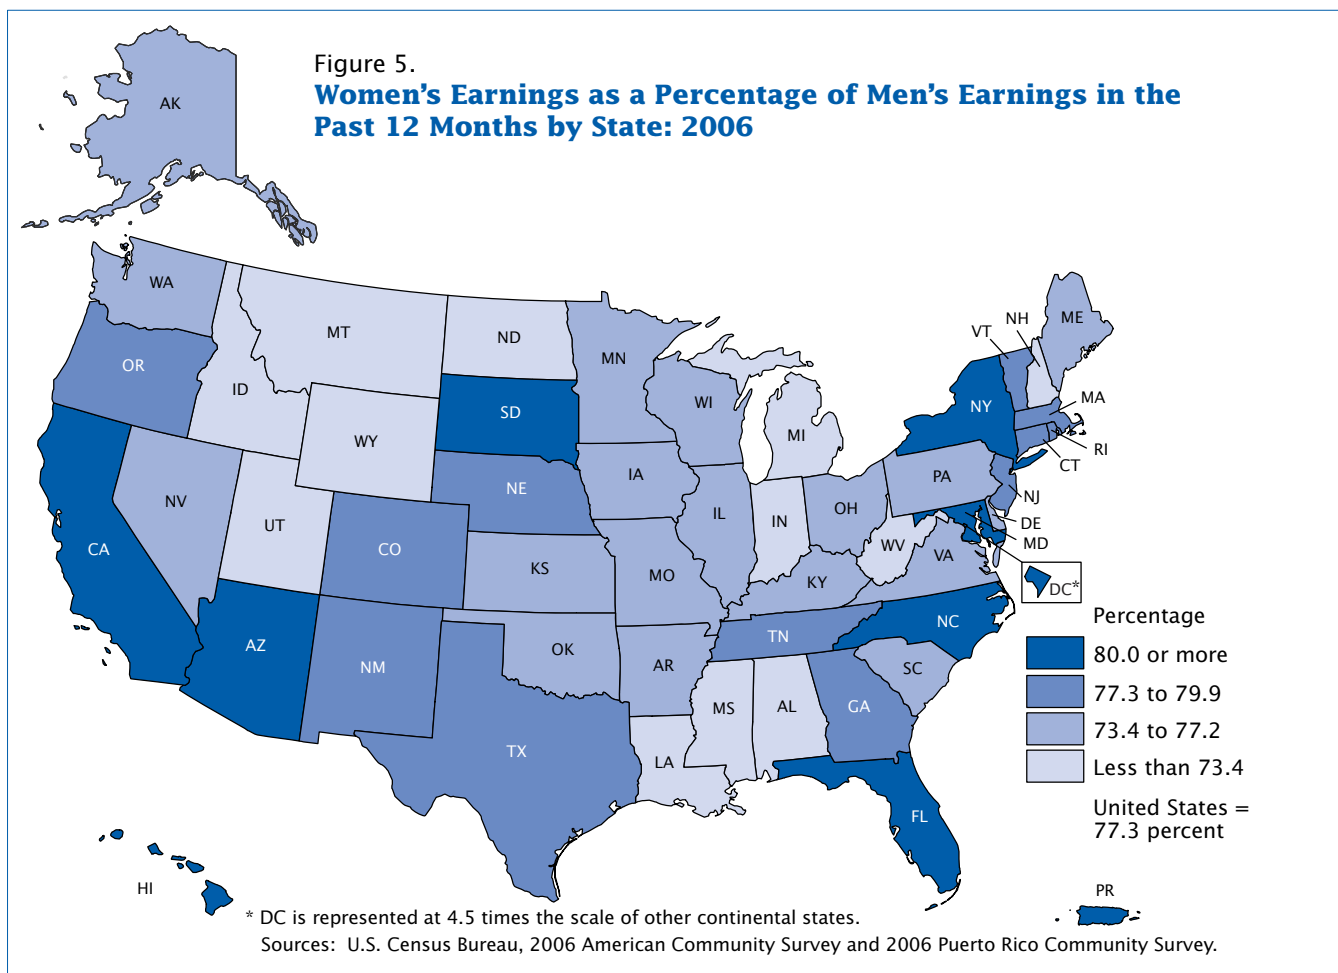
Figure 5.
Women's Earnings as a Percentage of Men's Earnings in the Past 12 Months by State: 2006

AK
WA
OR
CA
NV
ID
MT
WY
UT
AZ
CO
NM
ND
SD
NE
KS
OK
TX
MN
IA
MO
AR
LA
WI
IL
MI
IN
OH
KY
TN
MS
AL
GA
FL
SC
NC
VA
WV
PA
NY
VT
NH
ME
MA
RI
CT
NJ
DE
MD
DC*
HI
PR

Percentage
80.0 or more
77.3 to 79.9
73.4 to 77.2
Less than 73.4

United States = 77.3 percent

* DC is represented at 4.5 times the scale of other continental states.
Sources: U.S. Census Bureau, 2006 American Community Survey and 2006 Puerto Rico Community Survey.